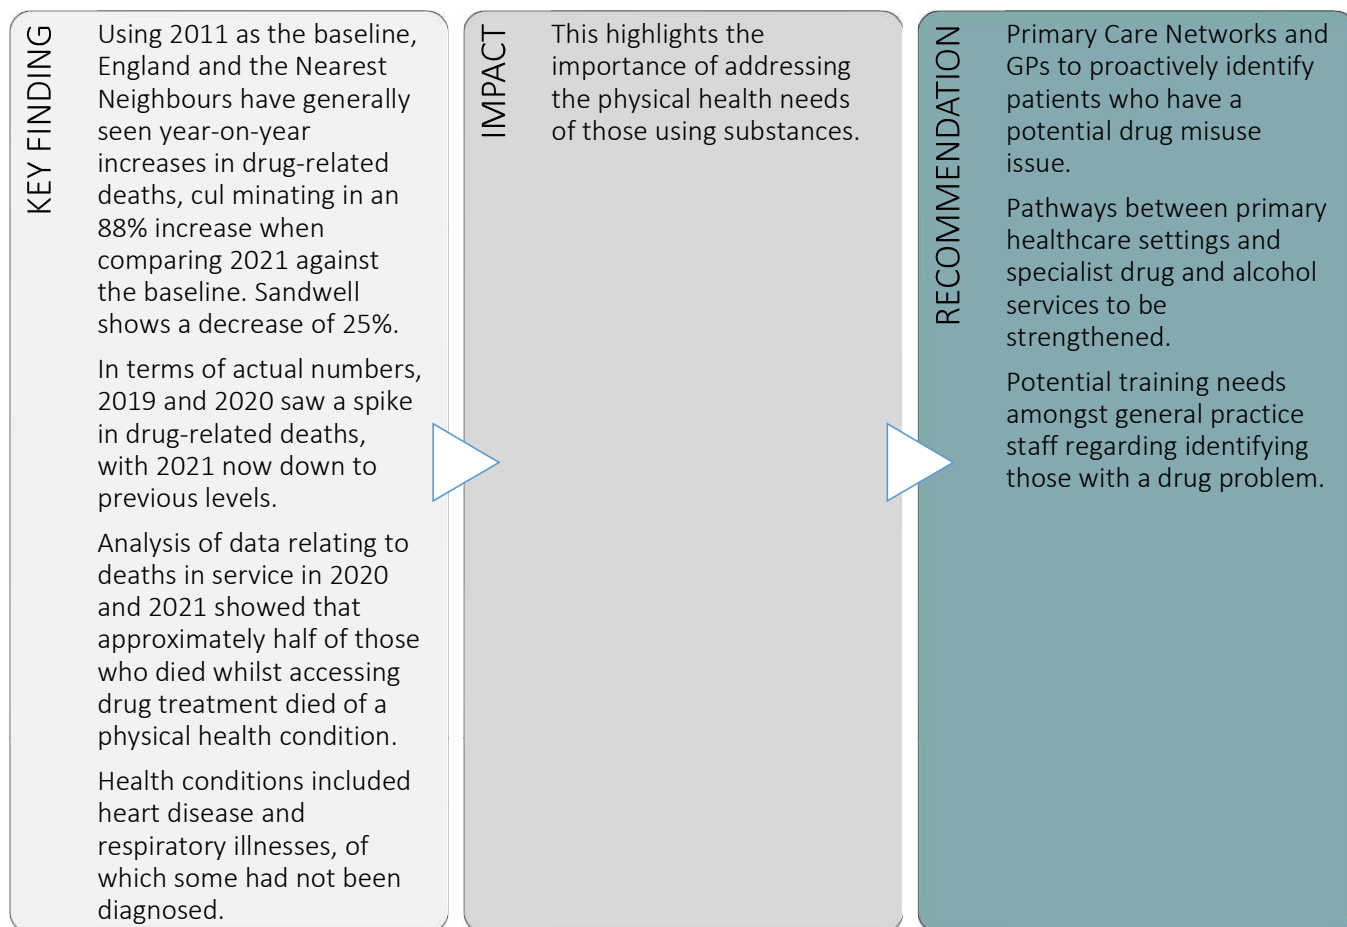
KEY FINDING

Using 2011 as the baseline, England and the Nearest Neighbours have generally seen year-on-year increases in drug-related deaths, cul minating in an 88% increase when comparing 2021 against the baseline. Sandwell shows a decrease of 25%.

In terms of actual numbers, 2019 and 2020 saw a spike in drug-related deaths, with 2021 now down to previous levels.

Analysis of data relating to deaths in service in 2020 and 2021 showed that approximately half of those who died whilst accessing drug treatment died of a physical health condition.

Health conditions included heart disease and respiratory illnesses, of which some had not been diagnosed.

IMPACT

This highlights the importance of addressing the physical health needs of those using substances.

RECOMMENDATION

Primary Care Networks and GPs to proactively identify patients who have a potential drug misuse issue.

Pathways between primary healthcare settings and specialist drug and alcohol services to be strengthened.

Potential training needs amongst general practice staff regarding identifying those with a drug problem.